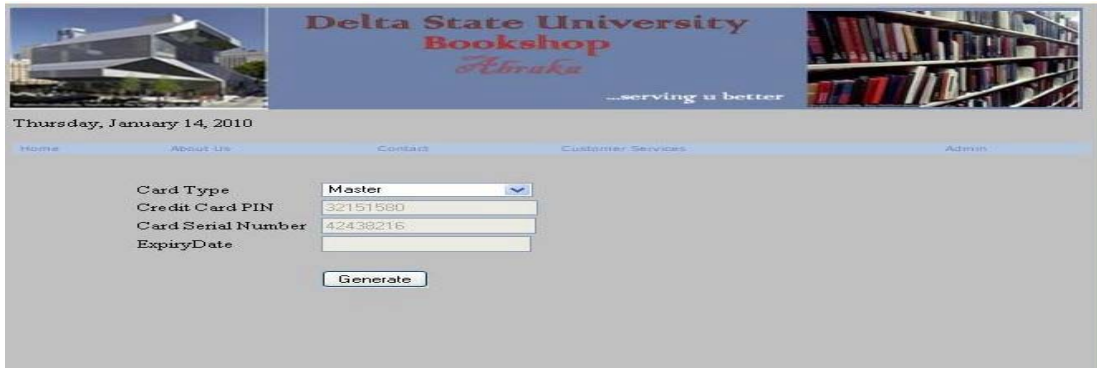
Delta State University
Bookshop
Abraka
...serving u better

Thursday, January 14, 2010

Home About Us Contact Customer Services Admin

Card Type Master
Credit Card PIN 32151580
Card Serial Number 42438216
ExpiryDate

Generate